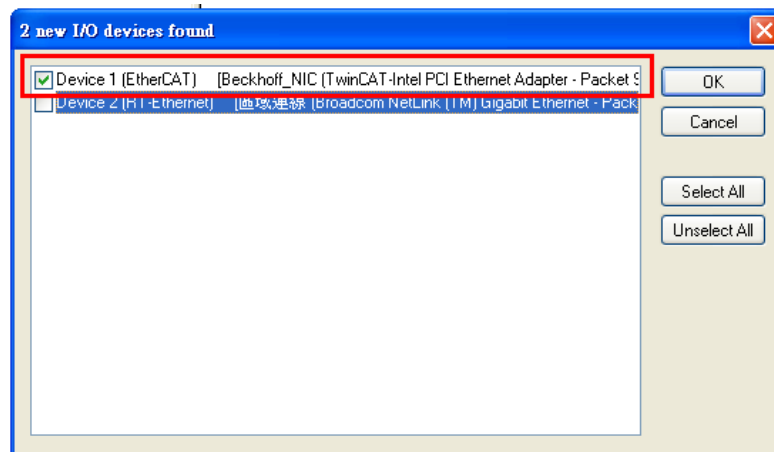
2 new I/O devices found

Device 1 (EtherCAT) [Beckhoff_NIC (TwinCAT-Intel PCI Ethernet Adapter - Packet S

Device 2 (RT-Ethernet) [區域連線 (Broadcom NetLink (TM) Gigabit Ethernet - Pack

OK

Cancel

Select All

Unselect All